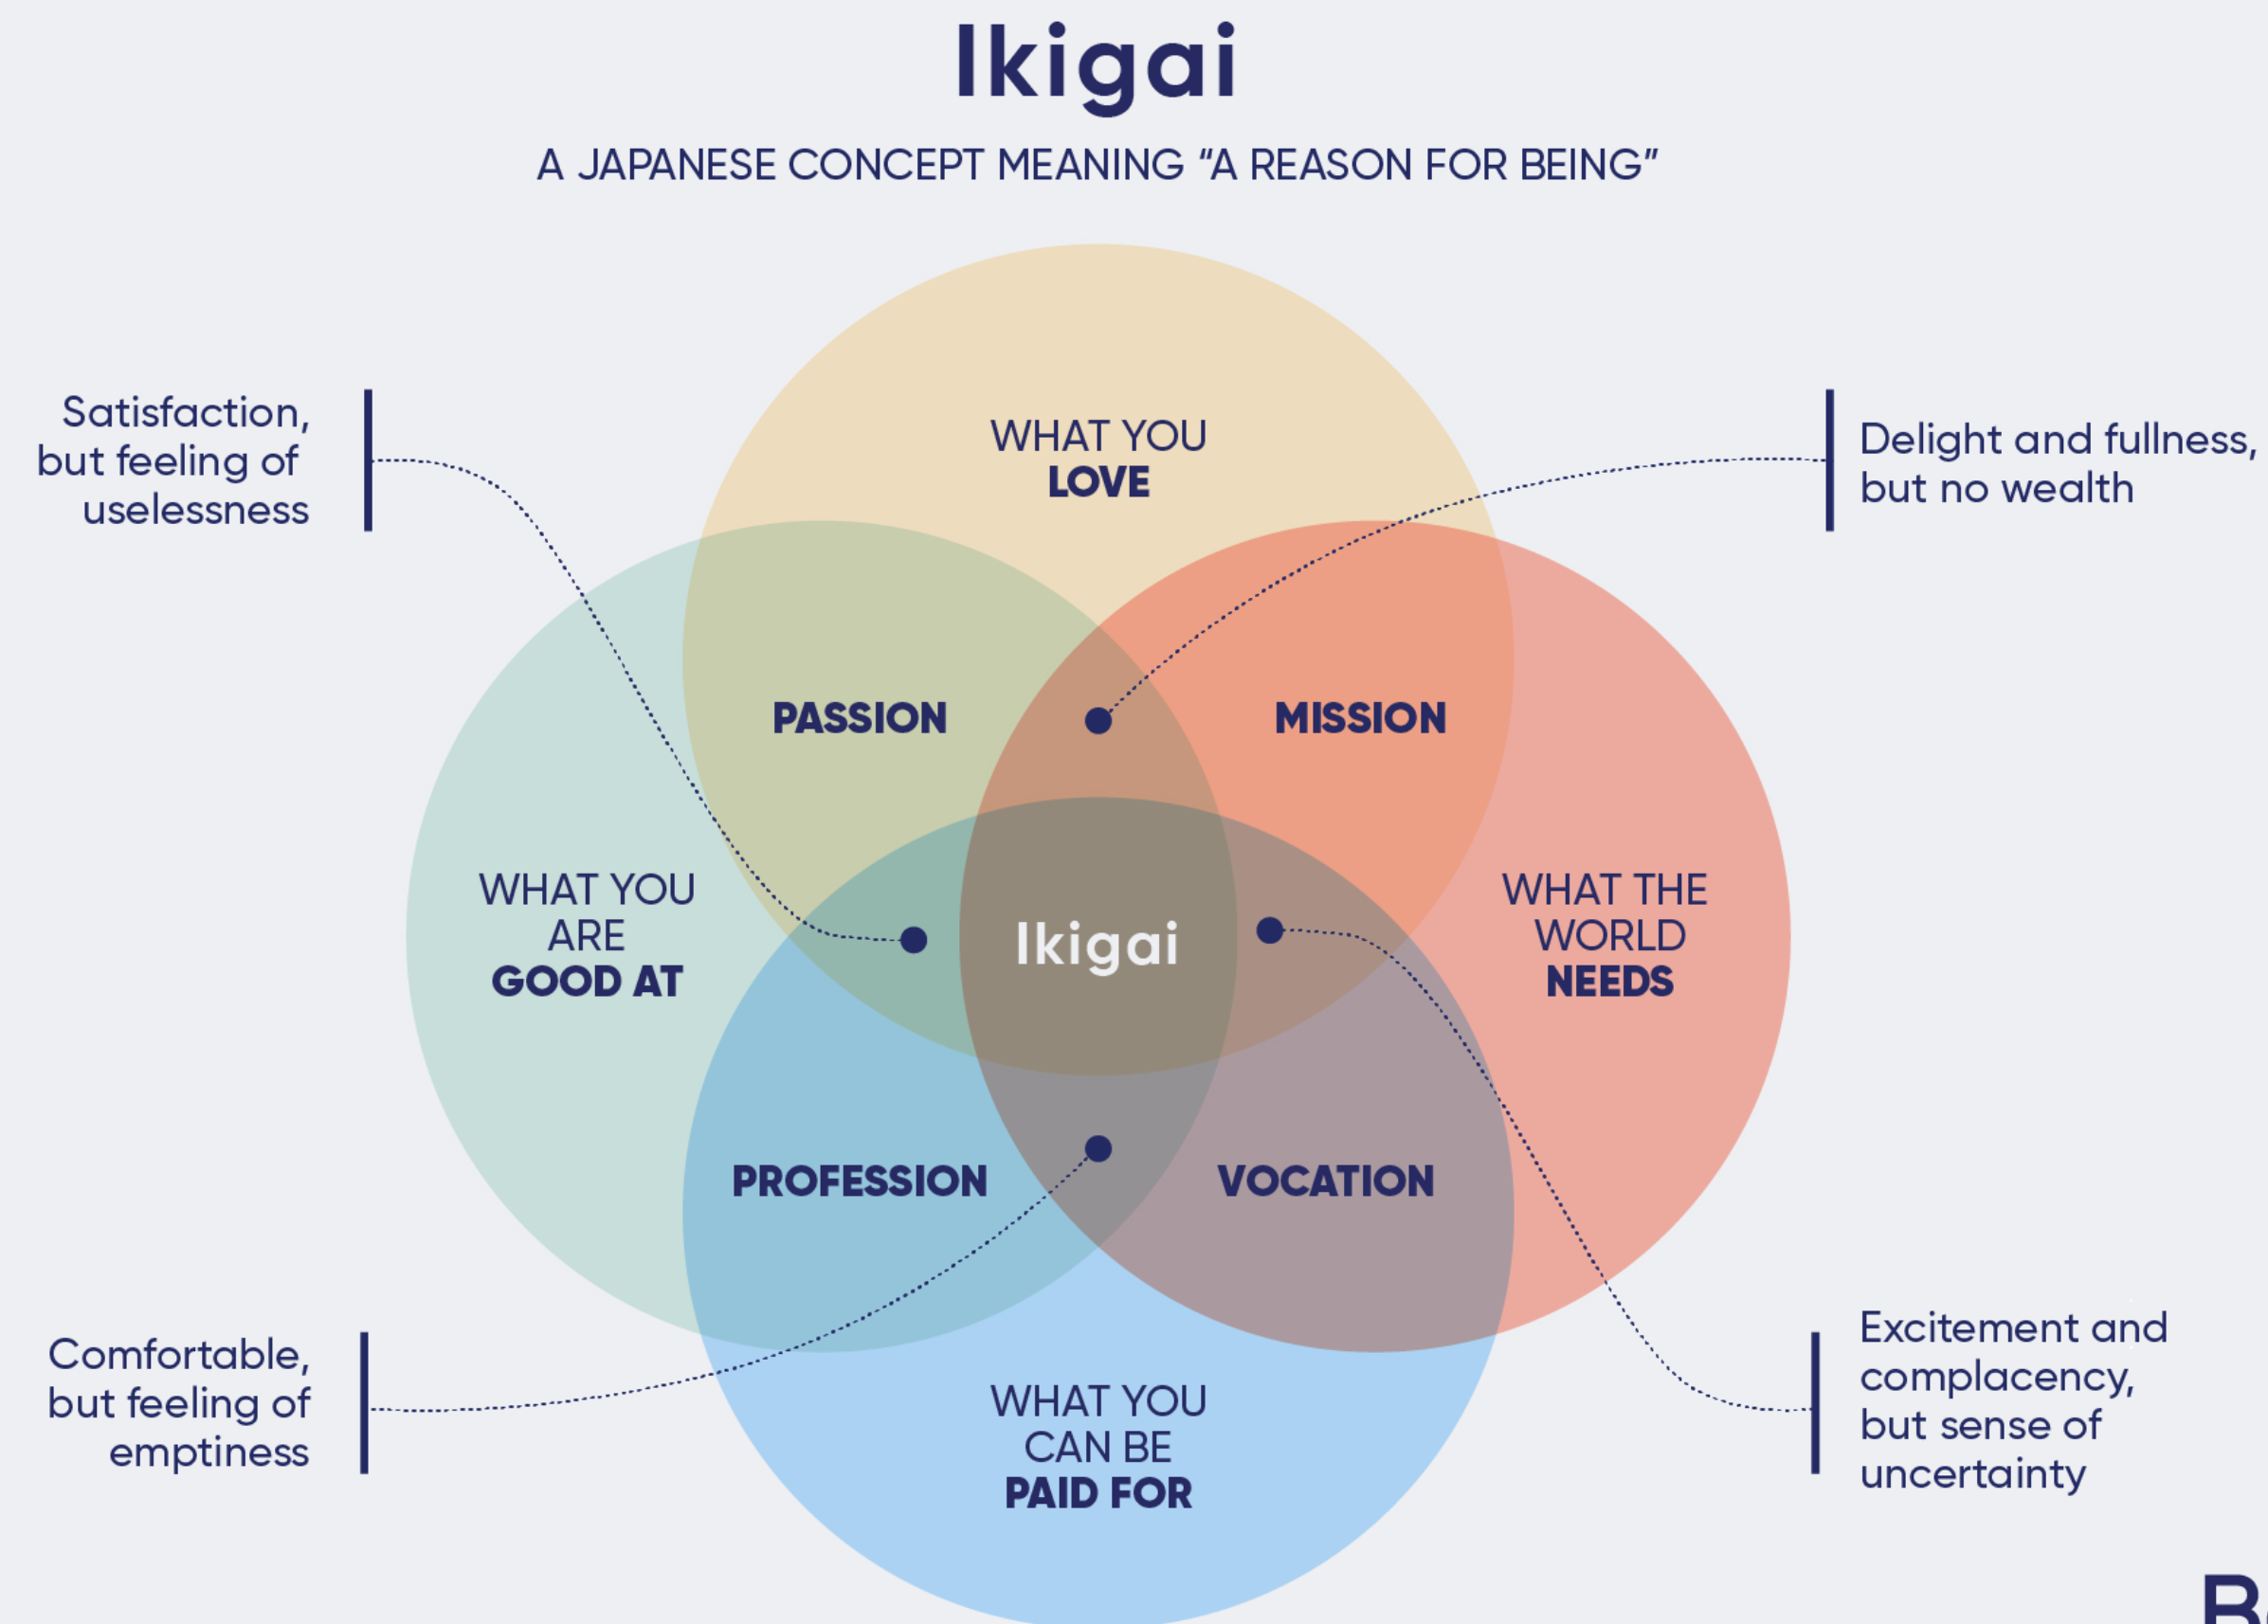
Ikigai

A JAPANESE CONCEPT MEANING "A REASON FOR BEING"

Satisfaction, but feeling of uselessness

WHAT YOU LOVE

Delight and fullness, but no wealth

PASSION

MISSION

WHAT YOU ARE GOOD AT

Ikigai

WHAT THE WORLD NEEDS

PROFESSION

VOCATION

Comfortable, but feeling of emptiness

WHAT YOU CAN BE PAID FOR

Excitement and complacency, but sense of uncertainty

R